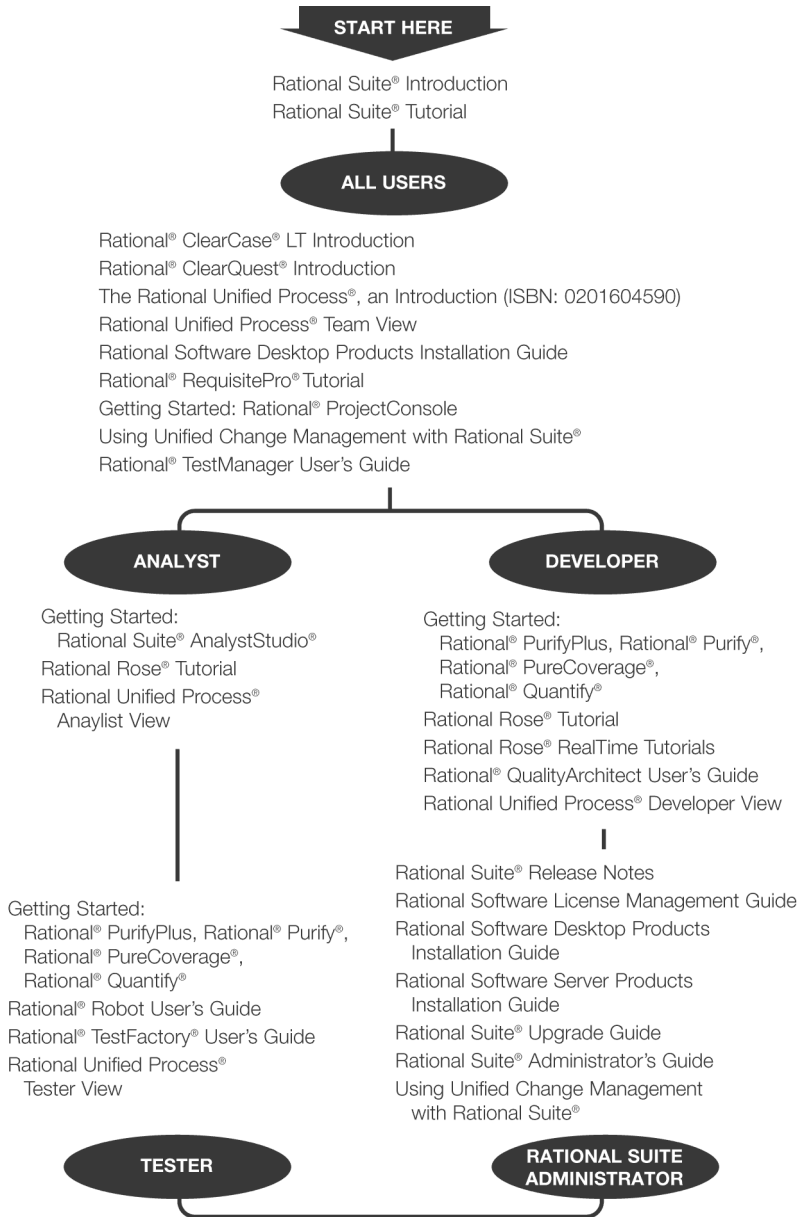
START HERE

Rational Suite® Introduction
Rational Suite® Tutorial

ALL USERS

Rational® ClearCase® LT Introduction
Rational® ClearQuest® Introduction
The Rational Unified Process®, an Introduction (ISBN: 0201604590)
Rational Unified Process® Team View
Rational Software Desktop Products Installation Guide
Rational® RequisitePro® Tutorial
Getting Started: Rational® ProjectConsole
Using Unified Change Management with Rational Suite®
Rational® TestManager User's Guide

ANALYST

Getting Started: Rational Suite® AnalystStudio®
Rational Rose® Tutorial
Rational Unified Process® Anaylist View

DEVELOPER

Getting Started: Rational® PurifyPlus, Rational® Purify®, Rational® PureCoverage®, Rational® Quantify®
Rational Rose® Tutorial
Rational Rose® RealTime Tutorials
Rational® QualityArchitect User's Guide
Rational Unified Process® Developer View

Getting Started: Rational® PurifyPlus, Rational® Purify®, Rational® PureCoverage®, Rational® Quantify®
Rational® Robot User's Guide
Rational® TestFactory® User's Guide
Rational Unified Process® Tester View

Rational Suite® Release Notes
Rational Software License Management Guide
Rational Software Desktop Products Installation Guide
Rational Software Server Products Installation Guide
Rational Suite® Upgrade Guide
Rational Suite® Administrator's Guide
Using Unified Change Management with Rational Suite®

TESTER

RATIONAL SUITE ADMINISTRATOR